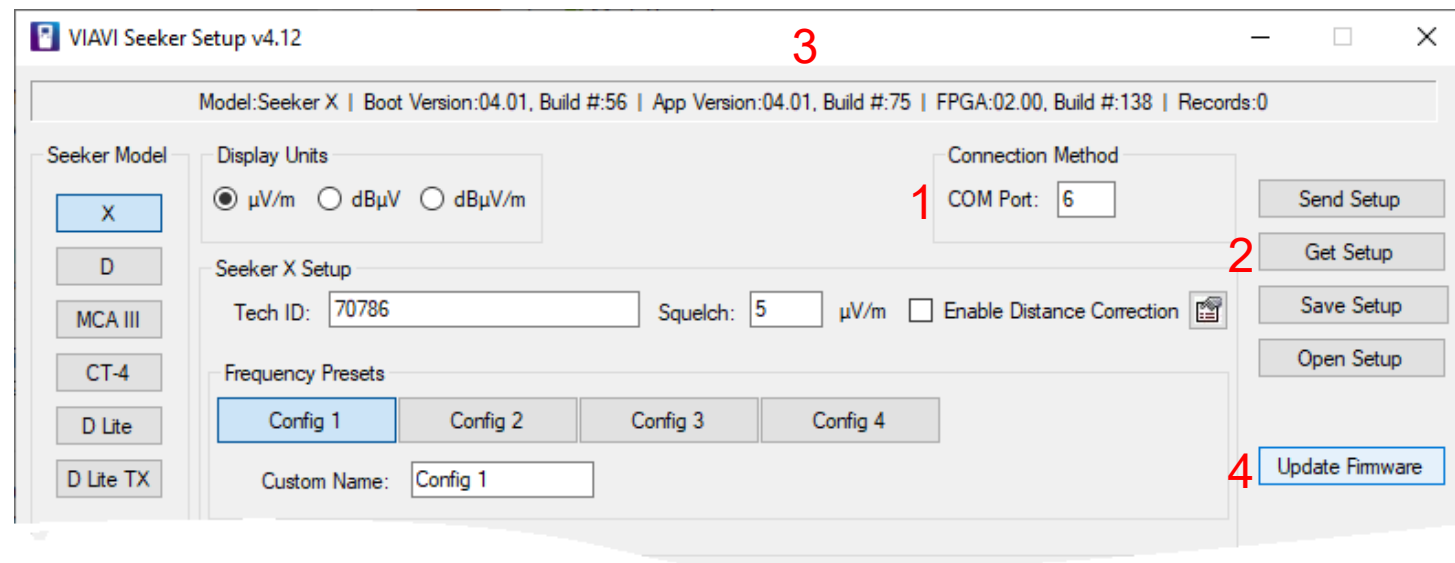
VIAVI Seeker Setup v4.12

3

Model:Seeker X | Boot Version:04.01, Build #:56 | App Version:04.01, Build #:75 | FPGA:02.00, Build #:138 | Records:0

Seeker Model

X

D

MCA III

CT-4

D Lite

D Lite TX

Display Units

µV/m dBµV dBµV/m

Connection Method

1

COM Port: 6

Send Setup

2

Get Setup

Save Setup

Open Setup

4

Update Firmware

Seeker X Setup

Tech ID: 70786

Squelch: 5 µV/m

Enable Distance Correction

Frequency Presets

Config 1 Config 2 Config 3 Config 4

Custom Name: Config 1